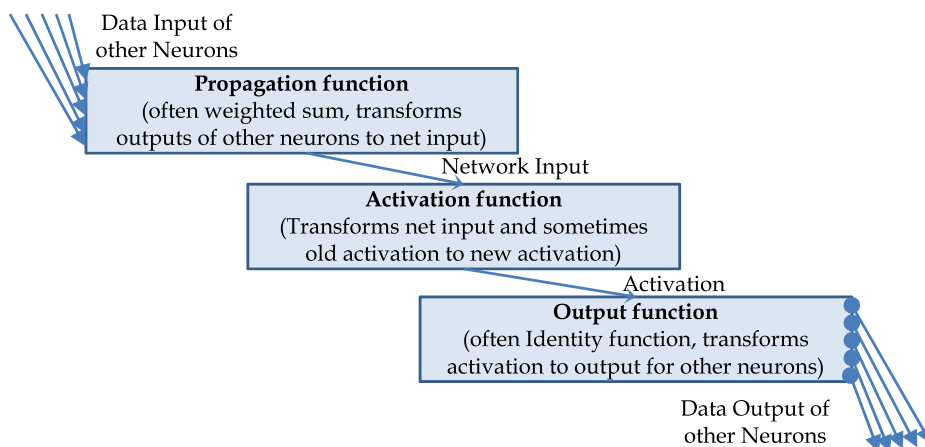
Data Input of other Neurons

**Propagation function**
(often weighted sum, transforms outputs of other neurons to net input)

Network Input

**Activation function**
(Transforms net input and sometimes old activation to new activation)

Activation

**Output function**
(often Identity function, transforms activation to output for other neurons)

Data Output of other Neurons